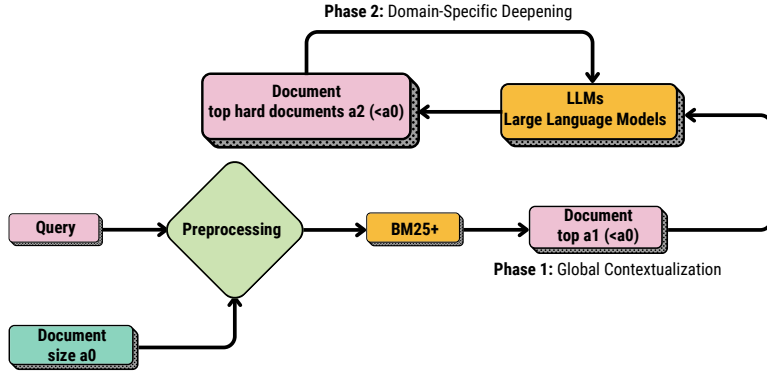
**Phase 2:** Domain-Specific Deepening

Document
top hard documents a2 (<a0)

LLMs
Large Language Models

Query

Preprocessing

BM25+

Document
top a1 (<a0)

**Phase 1:** Global Contextualization

Document
size a0